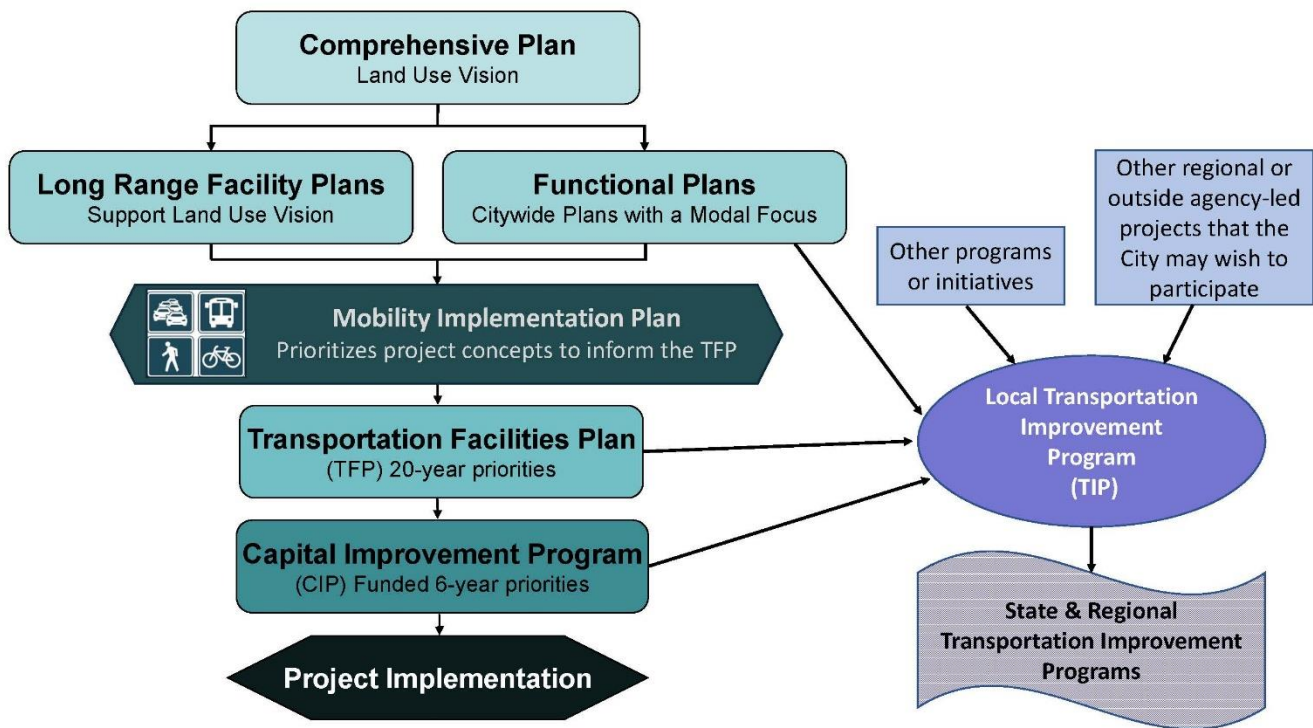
Comprehensive Plan
Land Use Vision

Long Range Facility Plans
Support Land Use Vision

Functional Plans
Citywide Plans with a Modal Focus

Other regional or outside agency-led projects that the City may wish to participate

Other programs or initiatives

Mobility Implementation Plan
Prioritizes project concepts to inform the TFP

Local Transportation Improvement Program (TIP)

Transportation Facilities Plan
(TFP) 20-year priorities

Capital Improvement Program
(CIP) Funded 6-year priorities

State & Regional Transportation Improvement Programs

Project Implementation